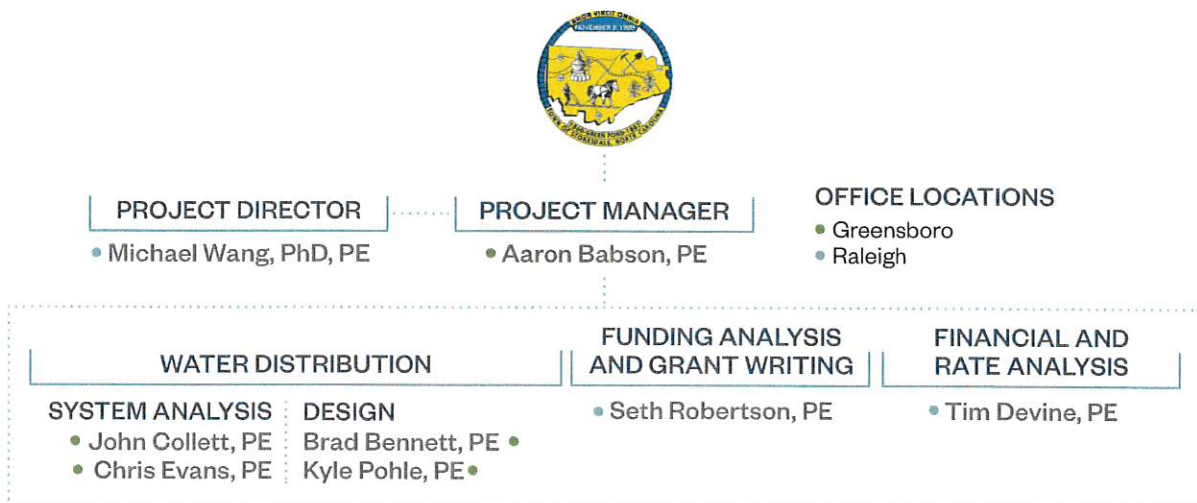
LABOR VINCIT OMNIA
NOVEMBER 3, 1999
TOWN OF STOKESDALE, NORTH CAROLINA

PROJECT DIRECTOR
Michael Wang, PhD, PE

PROJECT MANAGER
Aaron Babson, PE

OFFICE LOCATIONS
Greensboro
Raleigh

WATER DISTRIBUTION

SYSTEM ANALYSIS
John Collett, PE
Chris Evans, PE

DESIGN
Brad Bennett, PE
Kyle Pohle, PE

FUNDING ANALYSIS AND GRANT WRITING
Seth Robertson, PE

FINANCIAL AND RATE ANALYSIS
Tim Devine, PE